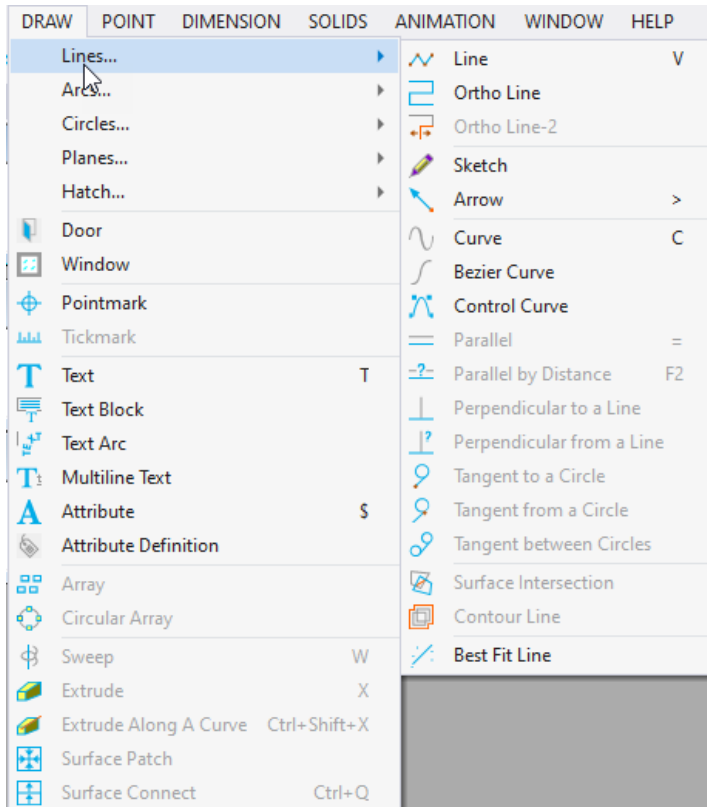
DRAW POINT DIMENSION SOLIDS ANIMATION WINDOW HELP

Lines...
Arcs...
Circles...
Planes...
Hatch...
Door
Window
Pointmark
Tickmark
Text T
Text Block
Text Arc
Multiline Text
Attribute S
Attribute Definition
Array
Circular Array
Sweep W
Extrude X
Extrude Along A Curve Ctrl+Shift+X
Surface Patch
Surface Connect Ctrl+Q

Line V
Ortho Line
Ortho Line-2
Sketch
Arrow >
Curve C
Bezier Curve
Control Curve
Parallel =
Parallel by Distance F2
Perpendicular to a Line
Perpendicular from a Line
Tangent to a Circle
Tangent from a Circle
Tangent between Circles
Surface Intersection
Contour Line
Best Fit Line